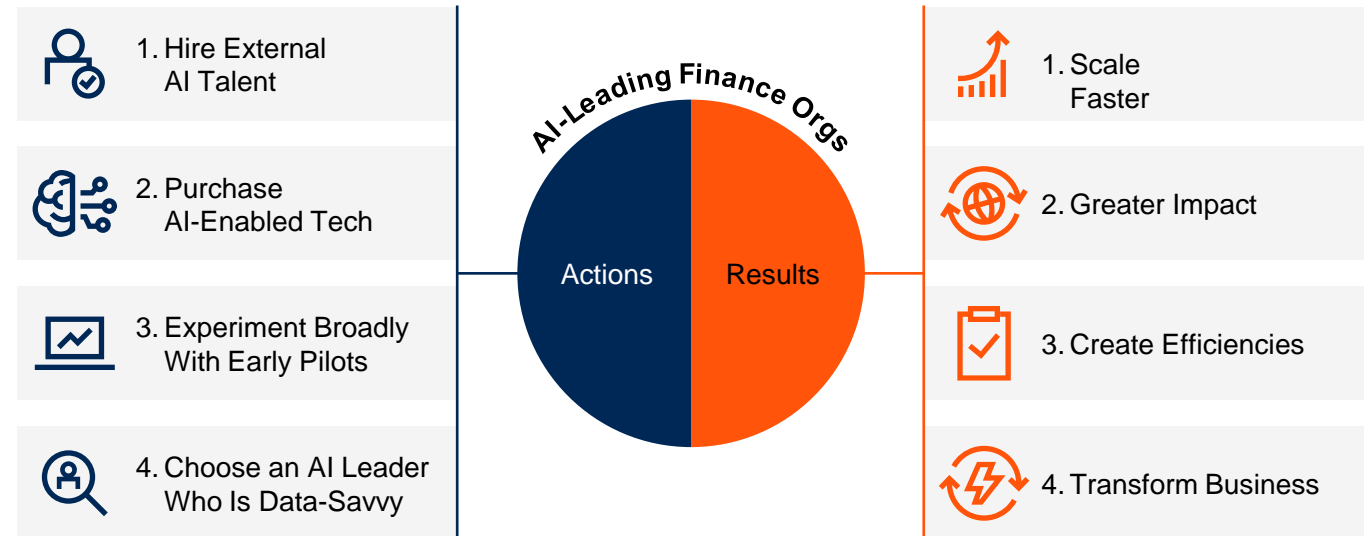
1. Hire External AI Talent

2. Purchase AI-Enabled Tech

3. Experiment Broadly With Early Pilots

4. Choose an AI Leader Who Is Data-Savvy

AI-Leading Finance Orgs

Actions

Results

1. Scale Faster

2. Greater Impact

3. Create Efficiencies

4. Transform Business